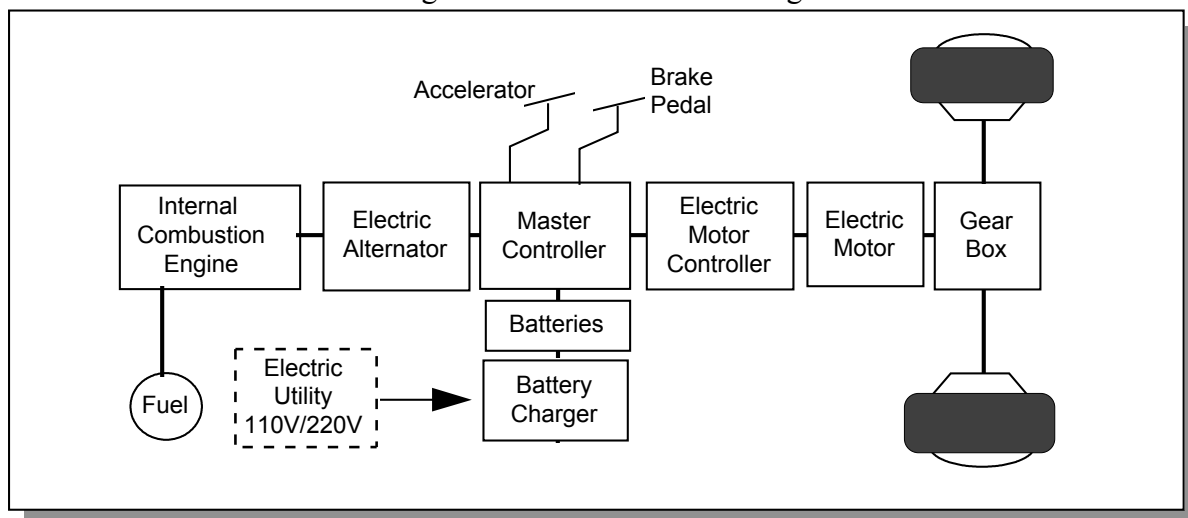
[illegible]

Accelerator

Brake Pedal

Internal Combustion Engine

Electric Alternator

Master Controller

Electric Motor Controller

Electric Motor

Gear Box

Batteries

Electric Utility 110V/220V

Battery Charger

Fuel